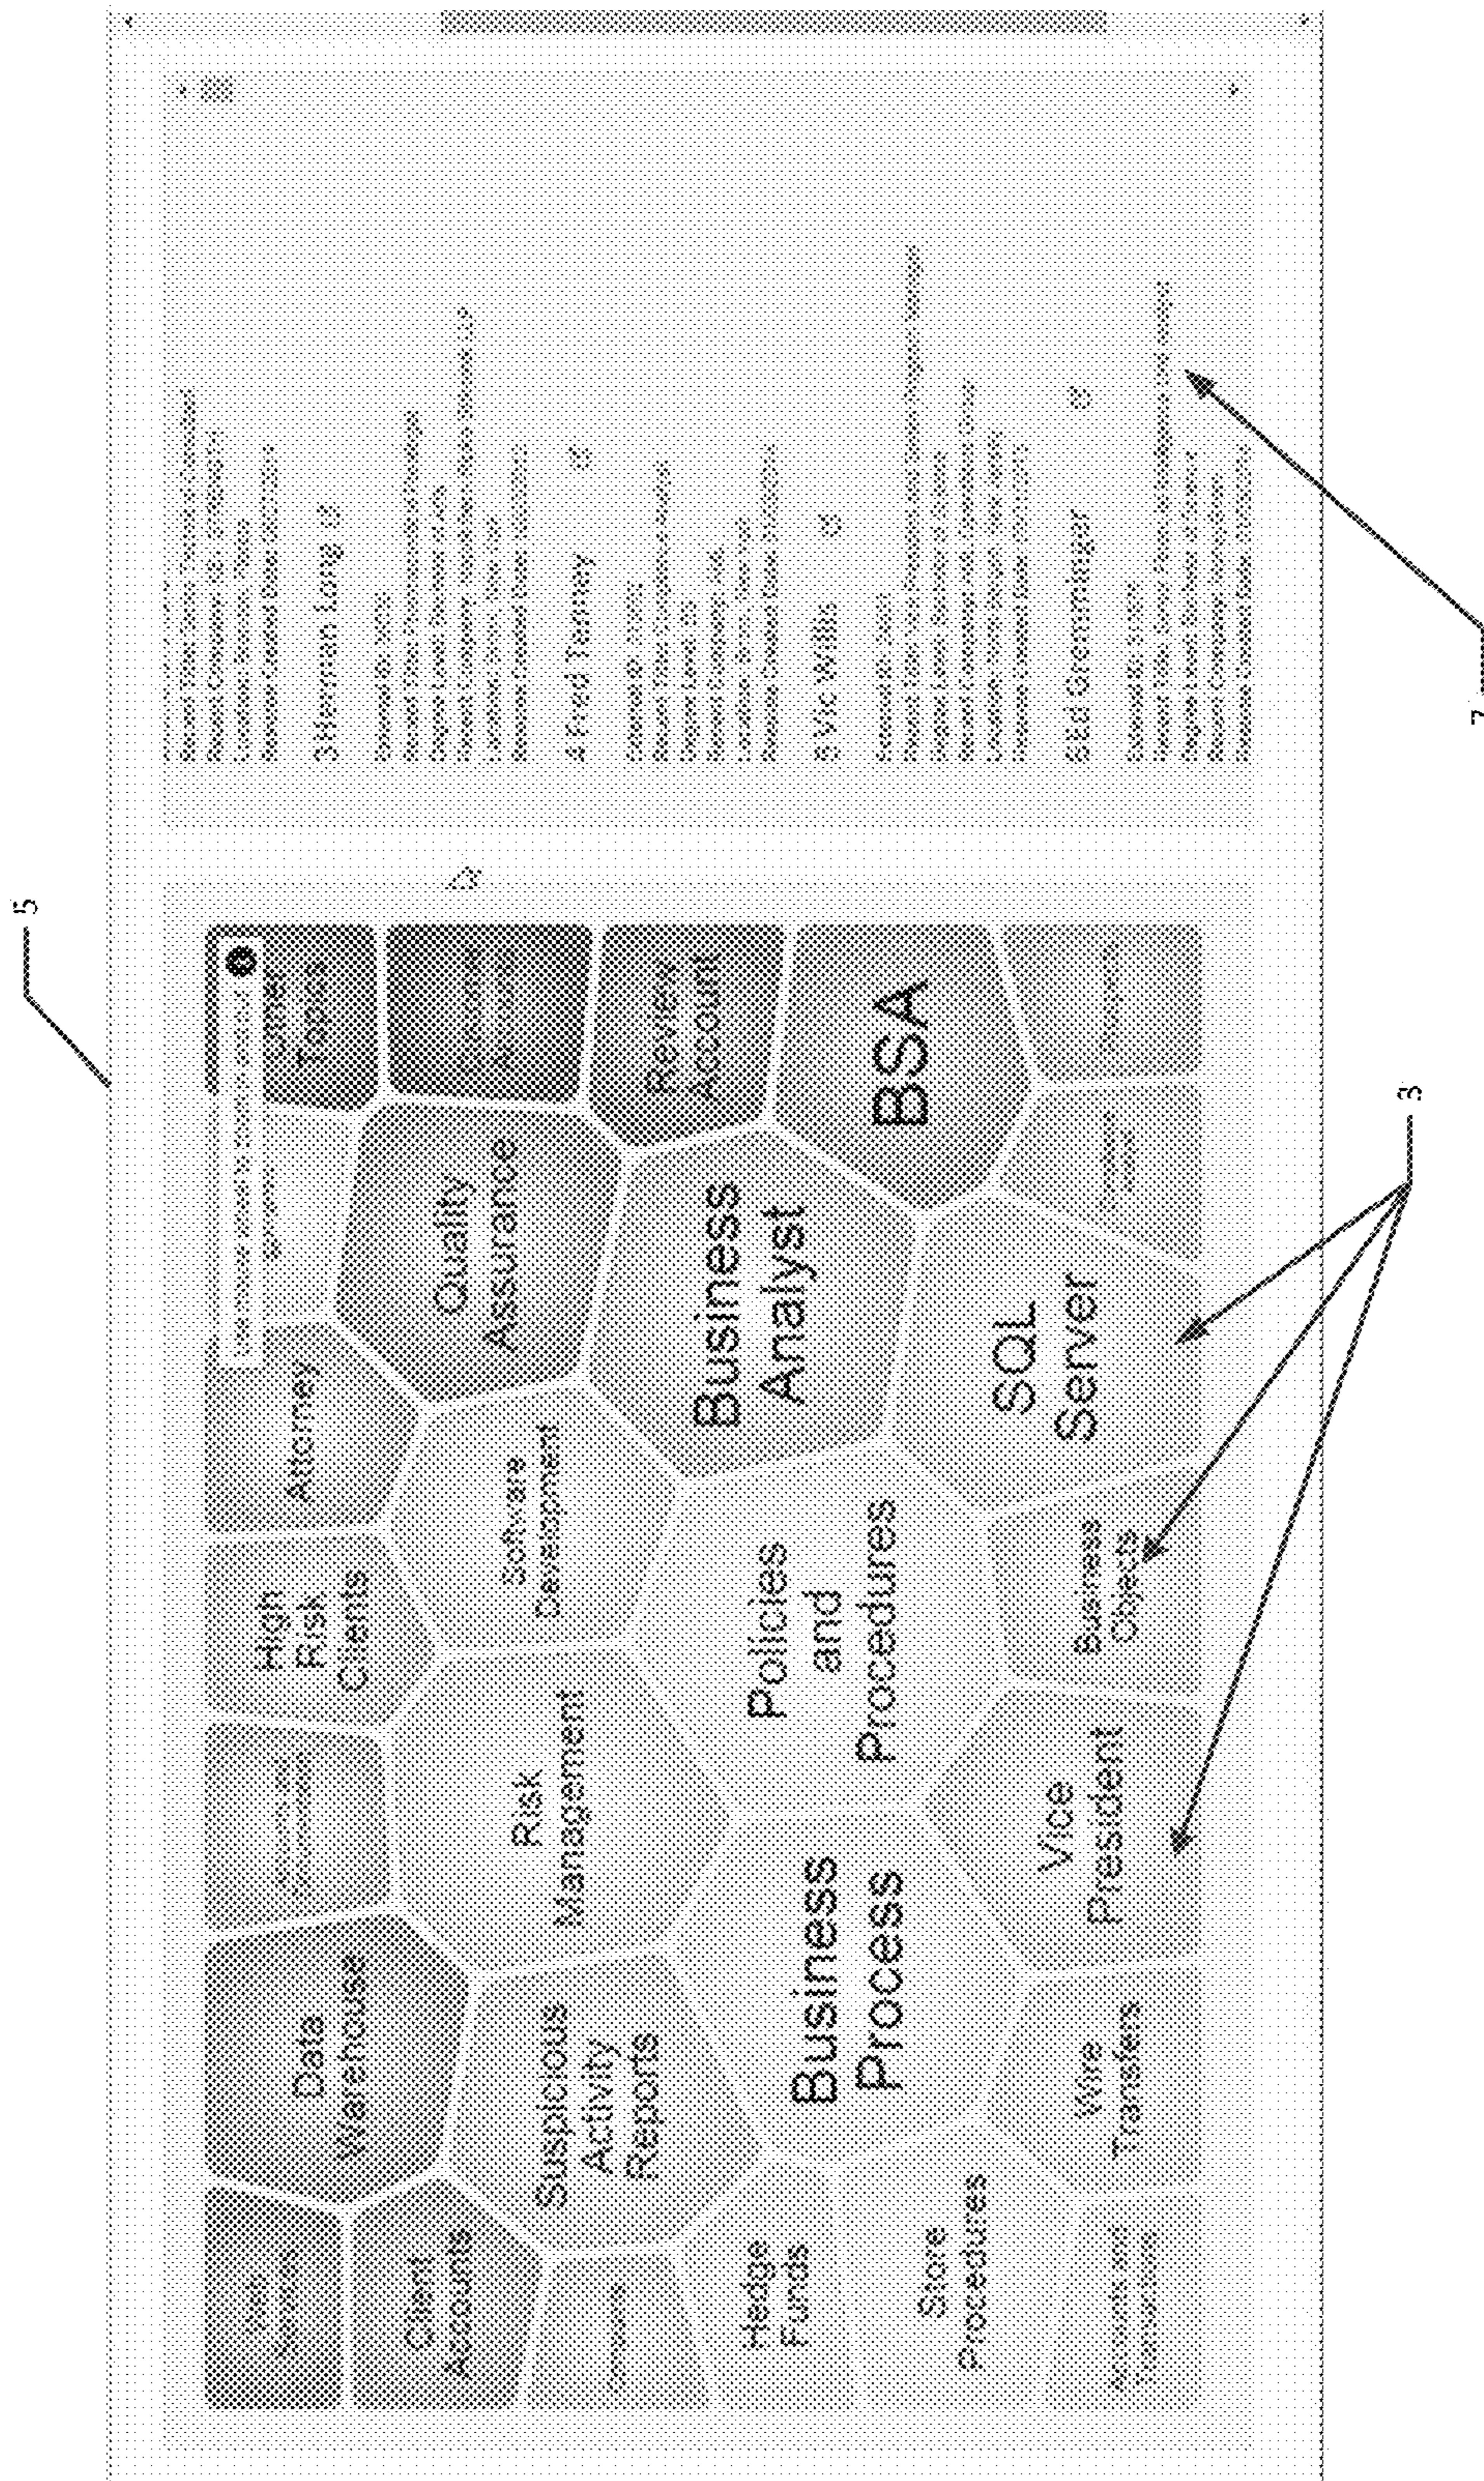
5

Web Services

Client Accounts

Data Warehouse

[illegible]

High Risk Clients

Attorney

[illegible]

Other Topics

Suspicious Activity Reports

Risk Management

Software Development

Quality Assurance

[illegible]

Hedge Funds

Business Process

Policies and Procedures

Business Analyst

Review Account

Store Procedures

Vice President

Business Objects

SQL Server

BSA

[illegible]

Wire Transfers

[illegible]

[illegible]

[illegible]

3 Herman Long

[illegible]

4 Fred Tenney

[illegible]

5 Vic Willis

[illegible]

6 Ed Gremminger

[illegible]

3

7